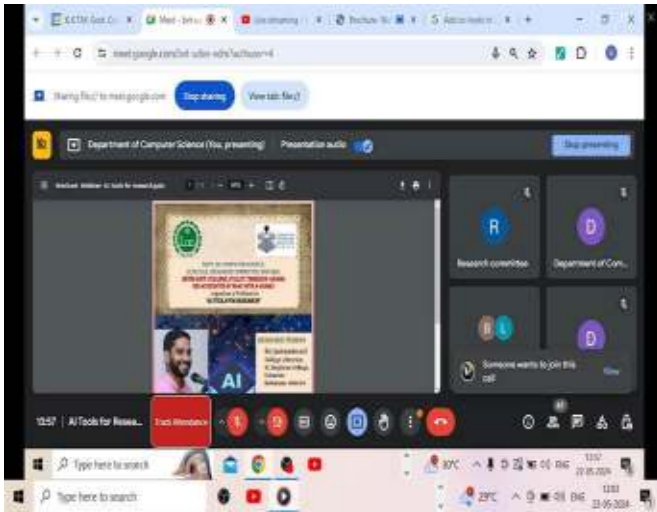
Meet - bmu
meet.google.com/

Sharing file(s) to meet.google.com
Stop sharing
View tab file(s)

Department of Computer Science (You, presenting)
Presentation audio
Stop presenting

AI Tools for Research

R
Research committee
D
Department of Com...
D
Someone wants to join this call
View

12:57 | AI Tools for Resea...
Track Attendance

AI

Type here to search
30°C ENG 12:57 22-05-2024

Type here to search
29°C ENG 12:57 22-05-2024